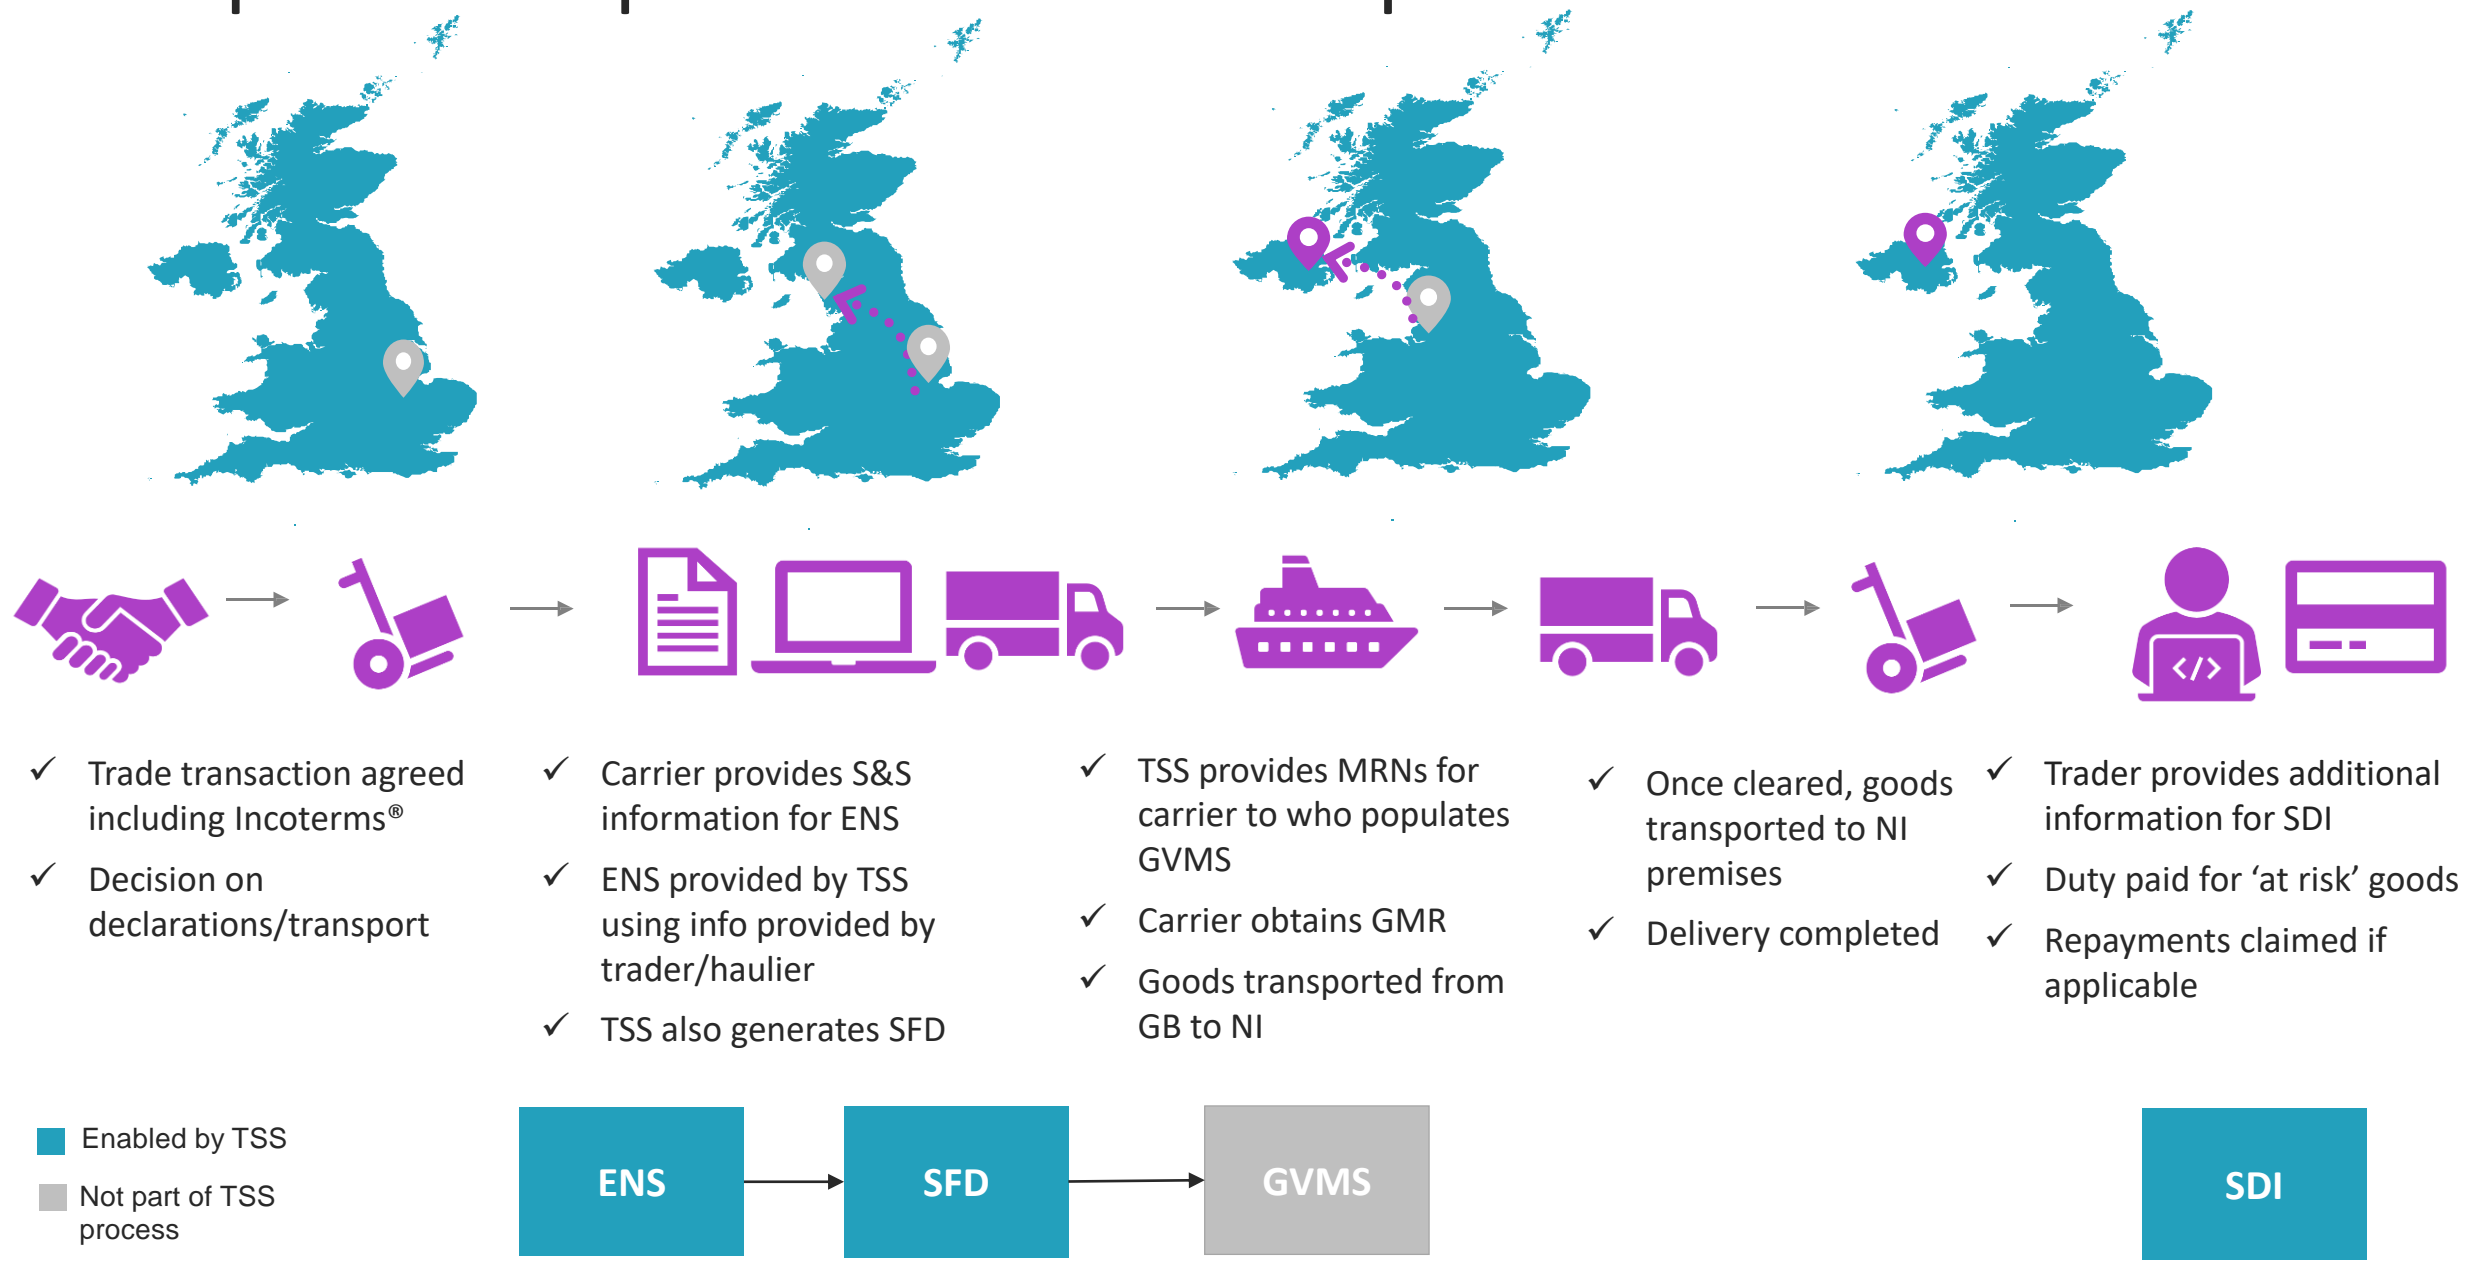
✓ Trade transaction agreed including Incoterms®

✓ Decision on declarations/transport

✓ Carrier provides S&S information for ENS

✓ ENS provided by TSS using info provided by trader/haulier

✓ TSS also generates SFD

✓ TSS provides MRNs for carrier to who populates GVMS

✓ Carrier obtains GMR

✓ Goods transported from GB to NI

✓ Once cleared, goods transported to NI premises

✓ Delivery completed

✓ Trader provides additional information for SDI

✓ Duty paid for 'at risk' goods

✓ Repayments claimed if applicable

Enabled by TSS

Not part of TSS process

ENS

SFD

GVMS

SDI